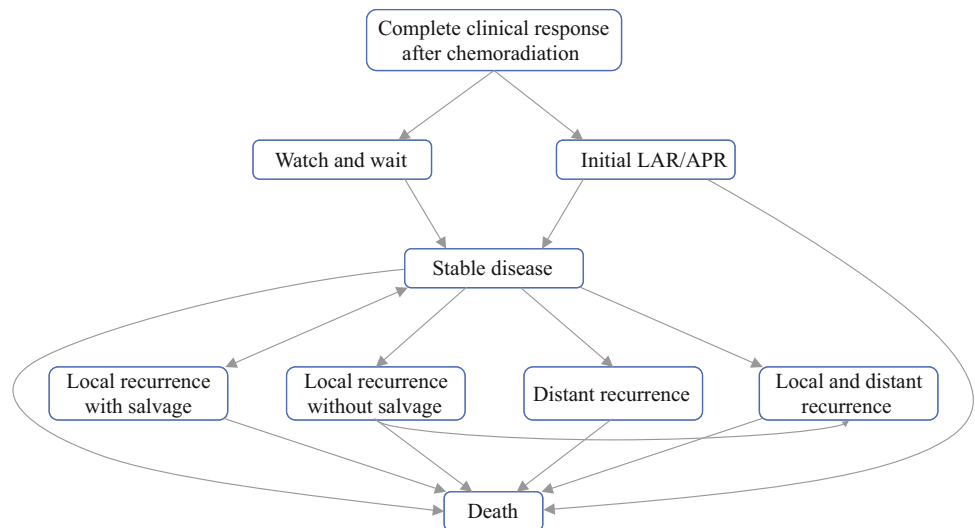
Complete clinical response after chemoradiation

Watch and wait

Initial LAR/APR

Stable disease

Local recurrence with salvage

Local recurrence without salvage

Distant recurrence

Local and distant recurrence

Death